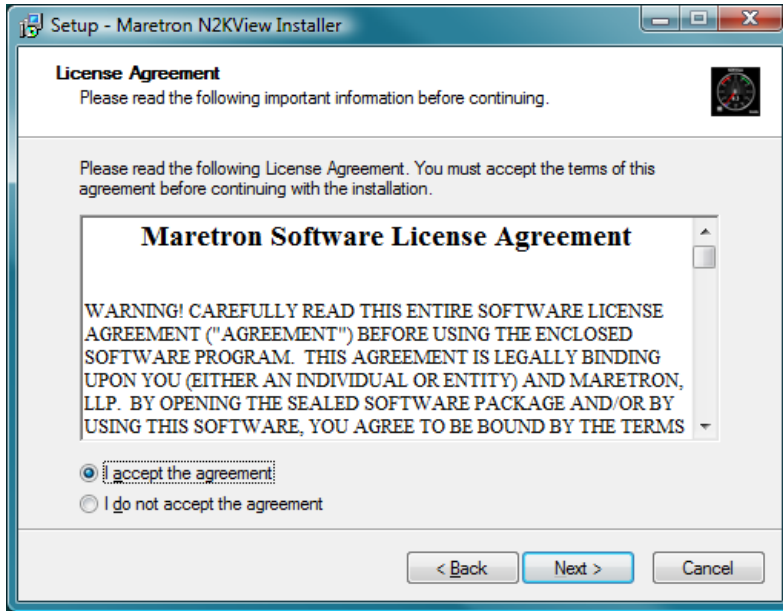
Setup - Maretron N2KView Installer

License Agreement
Please read the following important information before continuing.

Please read the following License Agreement. You must accept the terms of this agreement before continuing with the installation.

Maretron Software License Agreement

WARNING! CAREFULLY READ THIS ENTIRE SOFTWARE LICENSE AGREEMENT ("AGREEMENT") BEFORE USING THE ENCLOSED SOFTWARE PROGRAM. THIS AGREEMENT IS LEGALLY BINDING UPON YOU (EITHER AN INDIVIDUAL OR ENTITY) AND MARETRON, LLP. BY OPENING THE SEALED SOFTWARE PACKAGE AND/OR BY USING THIS SOFTWARE, YOU AGREE TO BE BOUND BY THE TERMS

I accept the agreement
I do not accept the agreement

< Back
Next >
Cancel